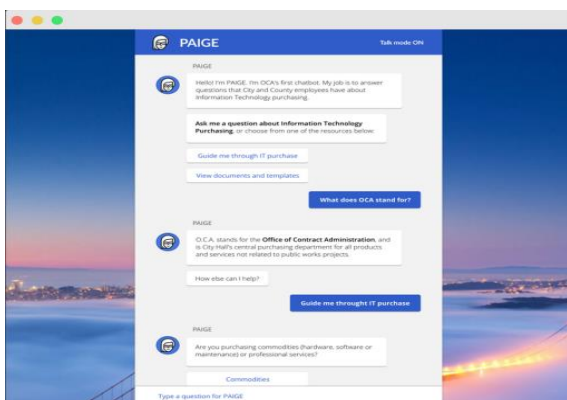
PAIGE

Talk mode ON

PAIGE

Hello! I'm PAIGE, I'm OCA's first chatbot. My job is to answer questions that City and County employees have about Information Technology purchasing.

Ask me a question about Information Technology Purchasing, or choose from one of the resources below:

Guide me through IT purchase

View documents and templates

What does OCA stand for?

PAIGE

O.C.A. stands for the Office of Contract Administration, and is City Hall's central purchasing department for all products and services not related to public works projects.

How else can I help?

Guide me throught IT purchase

PAIGE

Are you purchasing commodities (hardware, software or maintenance) or professional services?

Commodities

Type a question for PAIGE